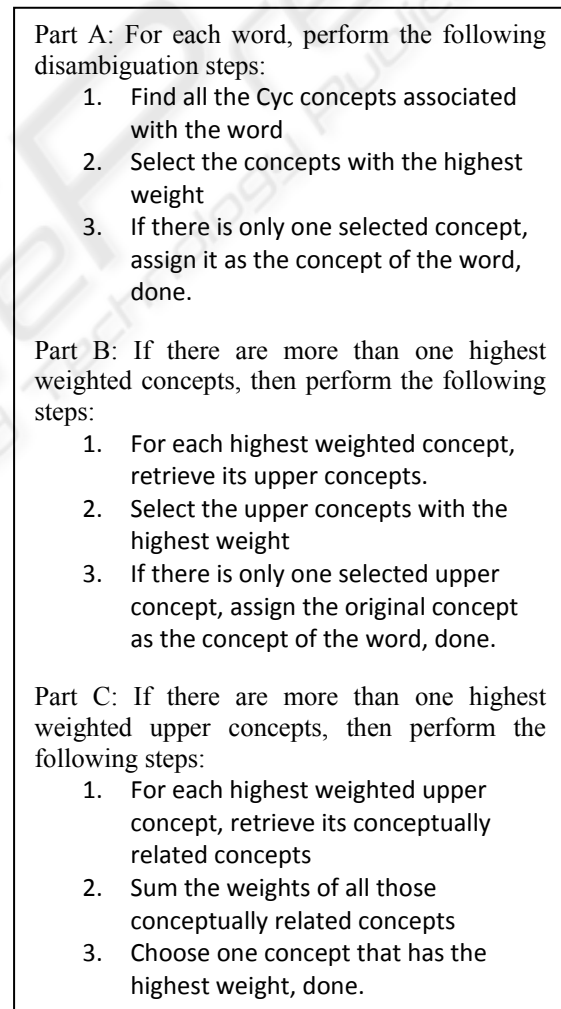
Part A: For each word, perform the following disambiguation steps:
1. Find all the Cyc concepts associated with the word
2. Select the concepts with the highest weight
3. If there is only one selected concept, assign it as the concept of the word, done.

Part B: If there are more than one highest weighted concepts, then perform the following steps:
1. For each highest weighted concept, retrieve its upper concepts.
2. Select the upper concepts with the highest weight
3. If there is only one selected upper concept, assign the original concept as the concept of the word, done.

Part C: If there are more than one highest weighted upper concepts, then perform the following steps:
1. For each highest weighted upper concept, retrieve its conceptually related concepts
2. Sum the weights of all those conceptually related concepts
3. Choose one concept that has the highest weight, done.